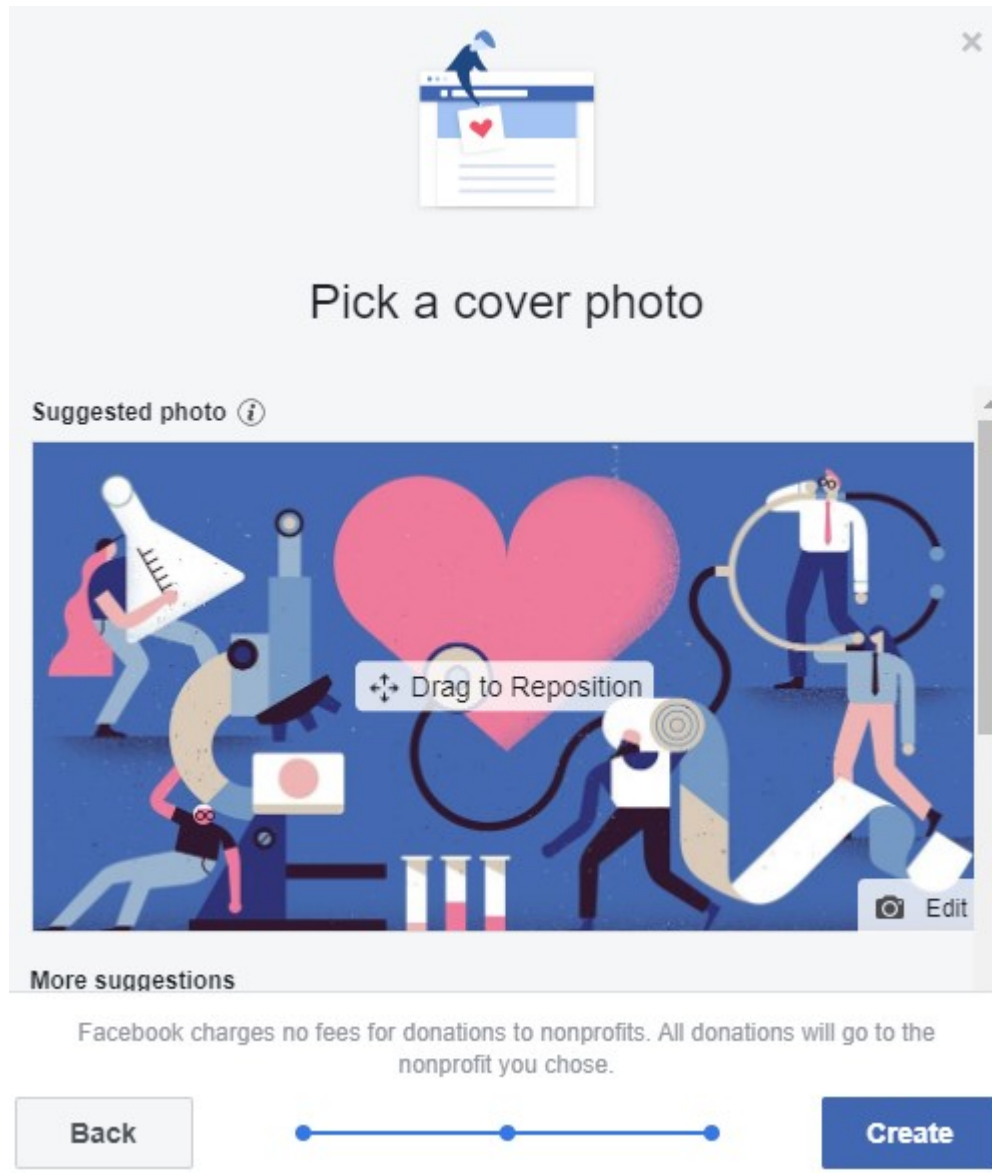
×

Pick a cover photo

Suggested photo

Drag to Reposition

Edit

More suggestions

Facebook charges no fees for donations to nonprofits. All donations will go to the nonprofit you chose.

Back

Create